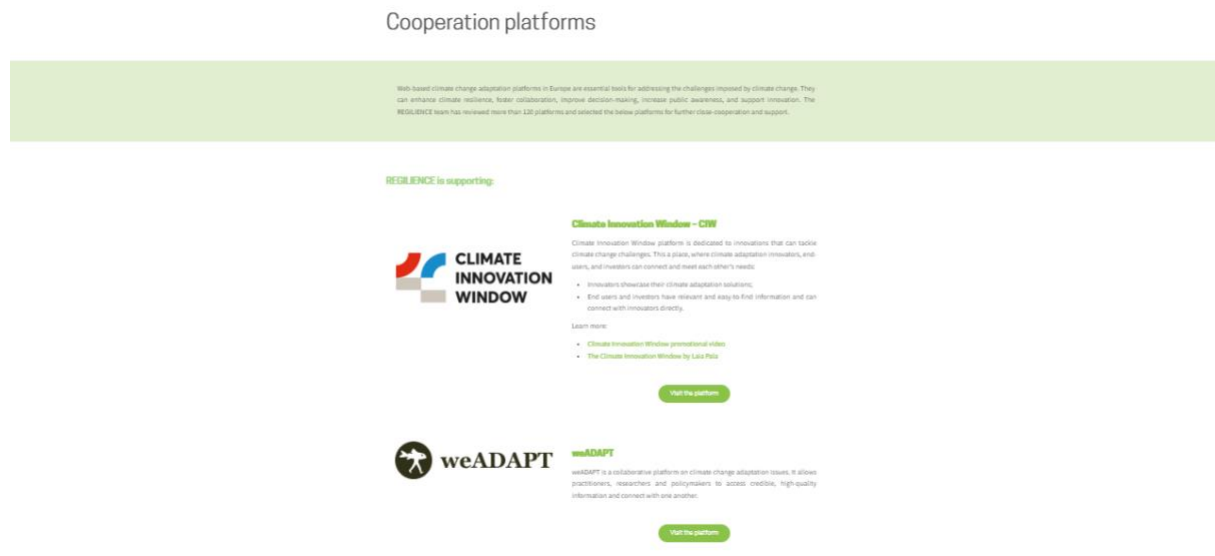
Cooperation platforms

Web-based climate change adaptation platforms in Europe are essential tools for addressing the challenges imposed by climate change. They can enhance climate resilience, foster collaboration, improve decision-making, increase public awareness, and support innovation. The REGILIENCE team has reviewed more than 120 platforms and selected the below platforms for further close-cooperation and support.

REGILIENCE is supporting:

CLIMATE INNOVATION WINDOW

Climate Innovation Window – CIW

Climate Innovation Window platform is dedicated to innovations that can tackle climate change challenges. This a place, where climate adaptation innovators, end-users, and investors can connect and meet each other's needs:

- Innovators showcase their climate adaptation solutions;
- End users and investors have relevant and easy-to-find information and can connect with innovators directly.

Learn more:

- Climate Innovation Window promotional video
- The Climate Innovation Window by Laia Pala

Visit the platform

weADAPT

weADAPT

weADAPT is a collaborative platform on climate change adaptation issues. It allows practitioners, researchers and policymakers to access credible, high-quality information and connect with one another.

Visit the platform